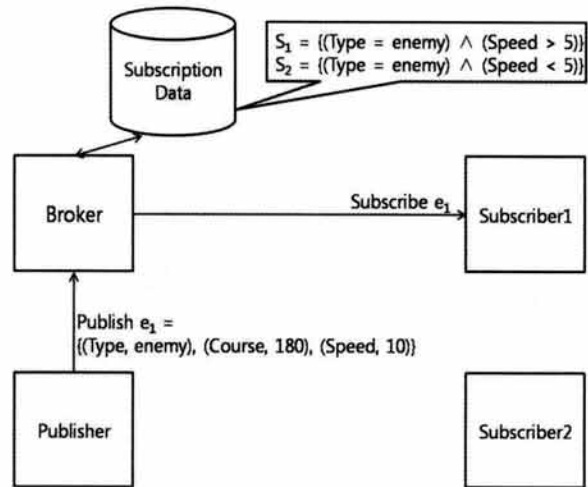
Subscription Data

$S_1$ = {(Type = enemy) $\wedge$ (Speed > 5)}
$S_2$ = {(Type = enemy) $\wedge$ (Speed < 5)}

Broker

Subscribe $e_1$

Subscriber1

Publish $e_1$ =
{(Type, enemy), (Course, 180), (Speed, 10)}

Publisher

Subscriber2